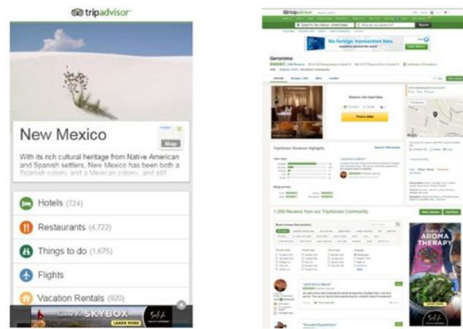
tripadvisor

New Mexico

Map

With its rich cultural heritage from Native American and Spanish settlers, New Mexico has been both a Spanish colony, and a Mexican colony, and still

Hotels (724)

Restaurants (4,722)

Things to do (1,675)

Flights

Vacation Rentals (920)

SKYBOX

LEARN MORE

tripadvisor

No foreign transaction fees

Geronimo

Tripadvisor Reviews Highlights

1,059 Reviews from our TripAdvisor Community

AROMA THERAPY

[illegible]